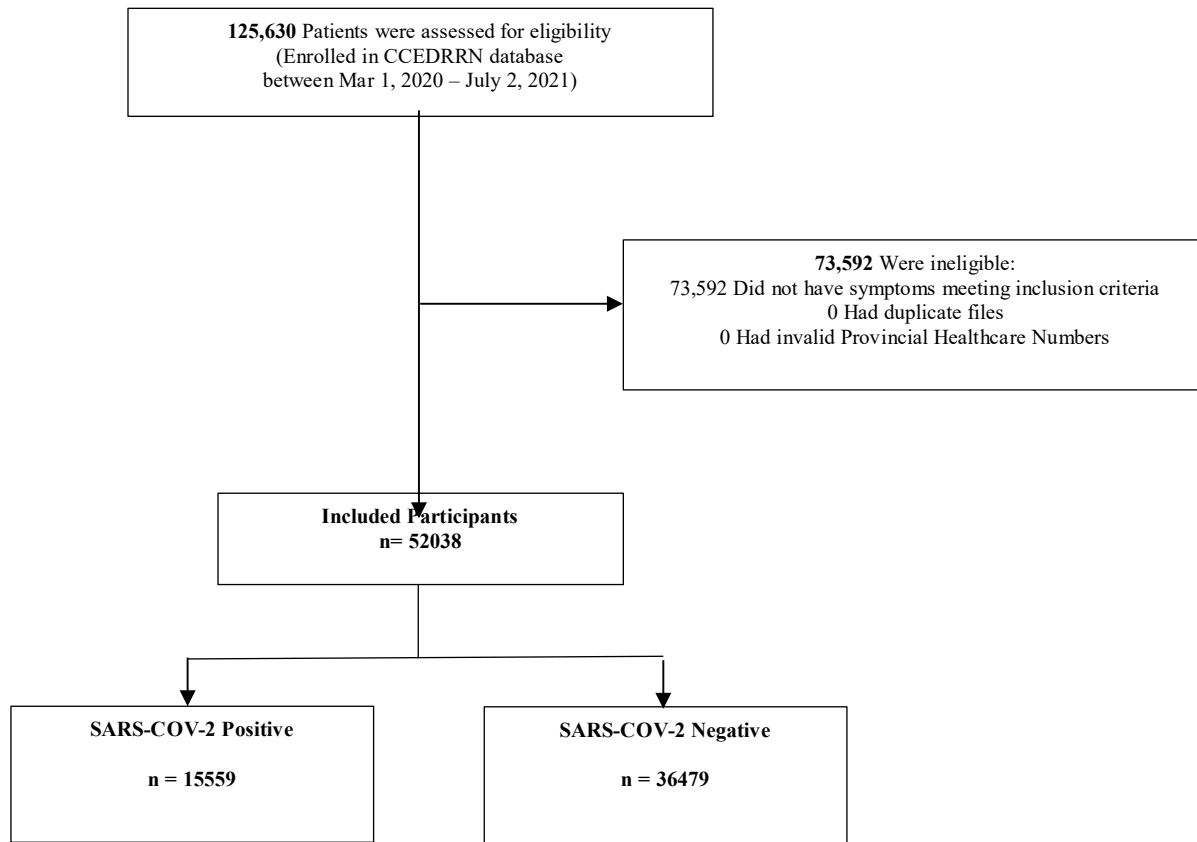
125,630 Patients were assessed for eligibility
(Enrolled in CCEDRRN database
between Mar 1, 2020 – July 2, 2021)

73,592 Were ineligible:
73,592 Did not have symptoms meeting inclusion criteria
0 Had duplicate files
0 Had invalid Provincial Healthcare Numbers

Included Participants
n= 52038

SARS-COV-2 Positive

n = 15559

SARS-COV-2 Negative

n = 36479